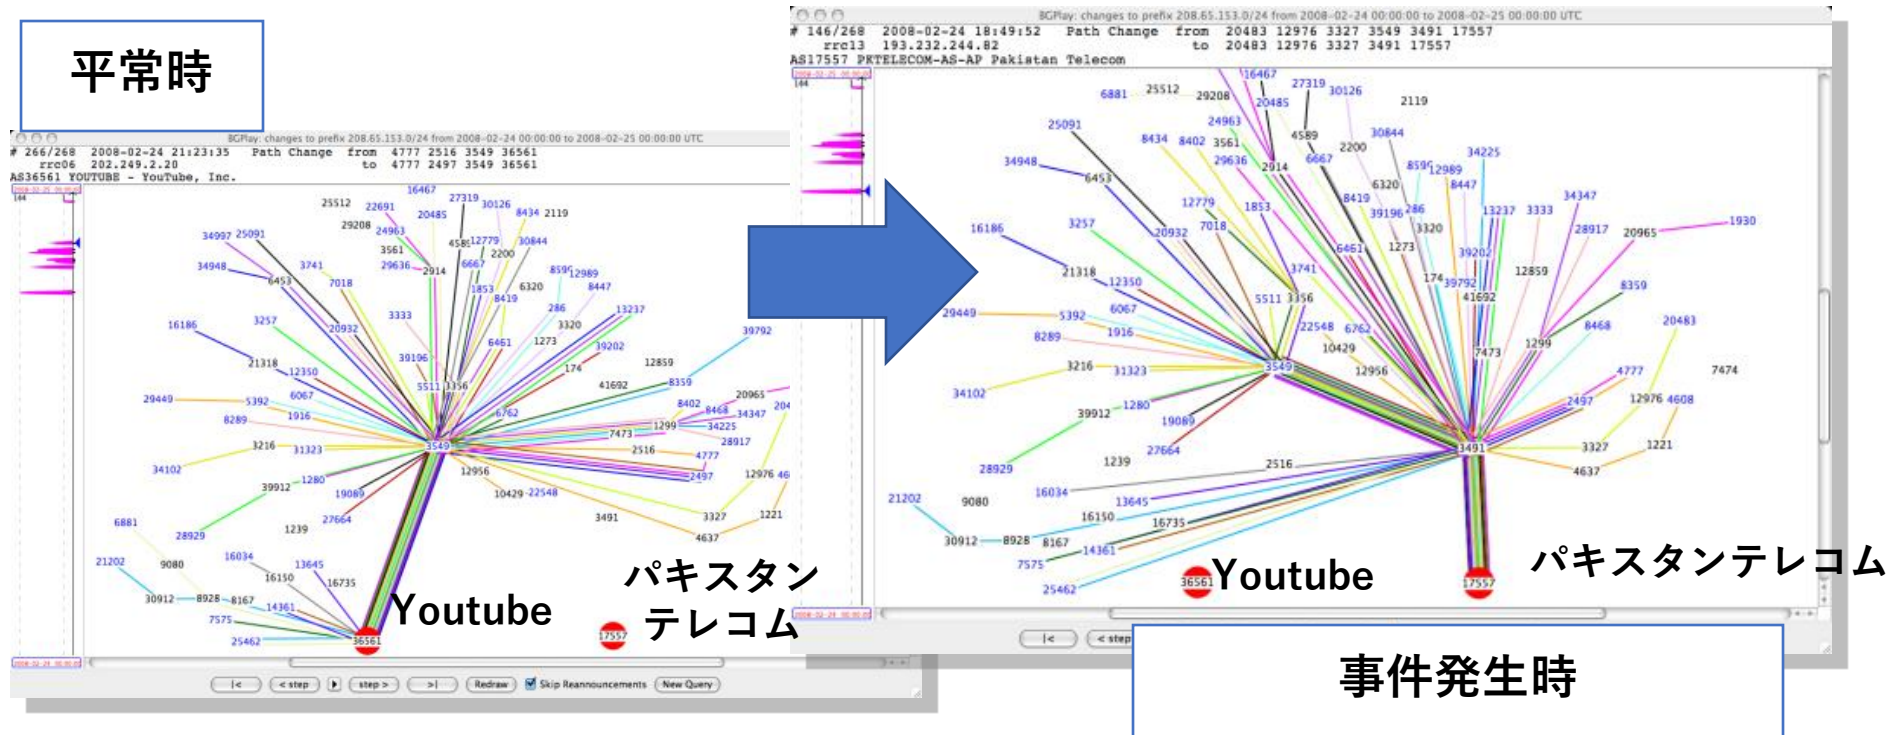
平常時

BGPlay: changes to prefix 208.65.153.0/24 from 2008-02-24 00:00:00 to 2008-02-25 00:00:00 UTC
# 266/268 2008-02-24 21:23:35 Path Change from 4777 2516 3549 36561
rrc06 202.249.2.20 to 4777 2497 3549 36561
AS36561 YOUTUBE - YouTube, Inc.

Youtube
パキスタン テレコム

|< < step step > >| Redraw Skip Reannouncements New Query

BGPlay: changes to prefix 208.65.153.0/24 from 2008-02-24 00:00:00 to 2008-02-25 00:00:00 UTC
# 146/268 2008-02-24 18:49:52 Path Change from 20483 12976 3327 3549 3491 17557
rrc13 193.232.244.82 to 20483 12976 3327 3491 17557
AS17557 PKTELECOM-AS-AP Pakistan Telecom

Youtube
パキスタンテレコム

|< < step

事件発生時